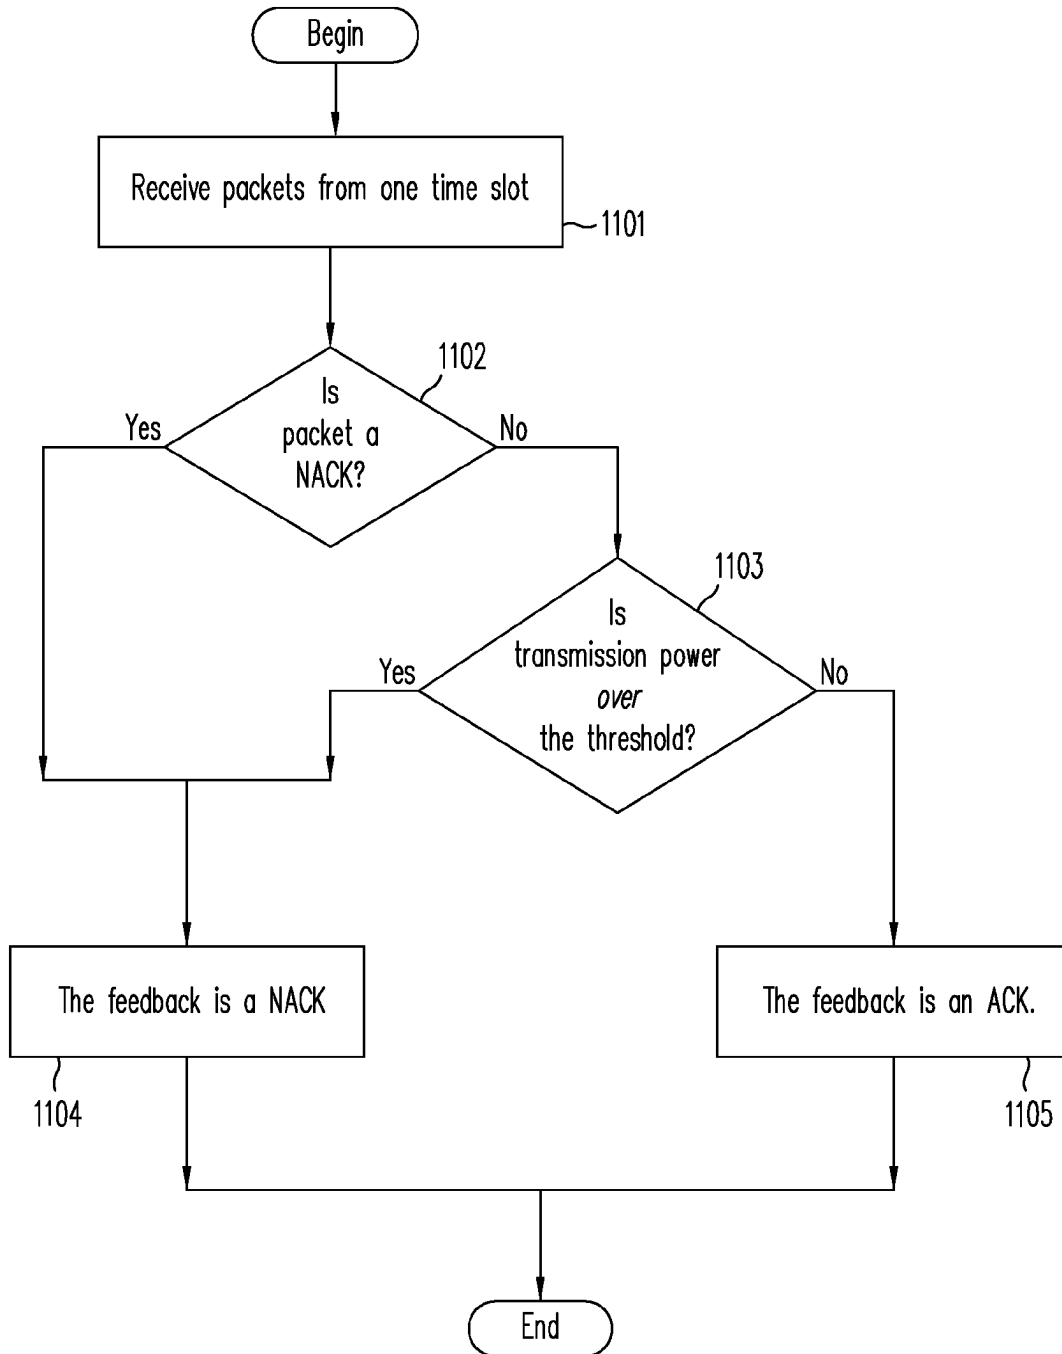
Begin

Receive packets from one time slot

1101

1102

Is packet a NACK?

Yes

No

1103

Is transmission power over the threshold?

Yes

No

The feedback is a NACK

1104

The feedback is an ACK.

1105

End